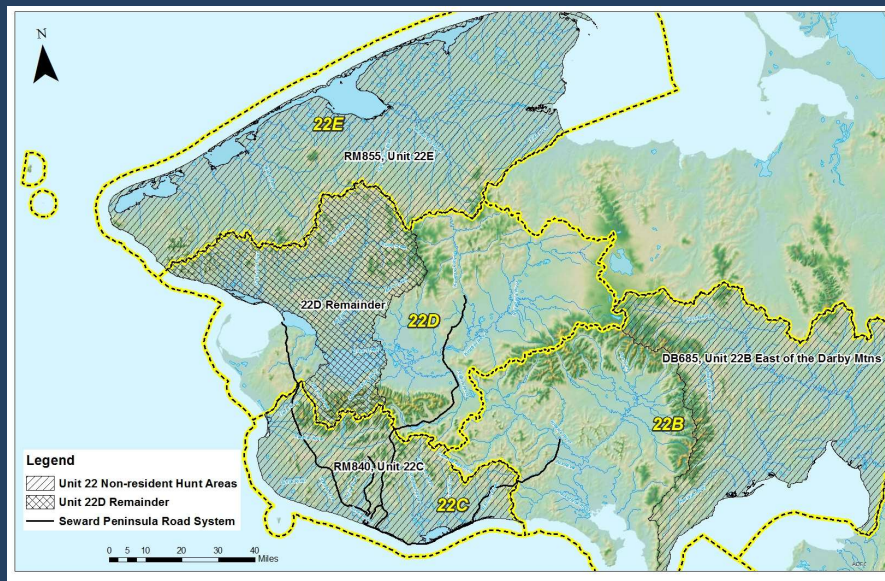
N

22E

RM855, Unit 22E

22D Remainder

22D

DB685, Unit 22B East of the Darby Mtns

22B

RM840, Unit 22C

22C

Legend
Unit 22 Non-resident Hunt Areas
Unit 22D Remainder
Seward Peninsula Road System

0 5 10 20 30 40 Miles